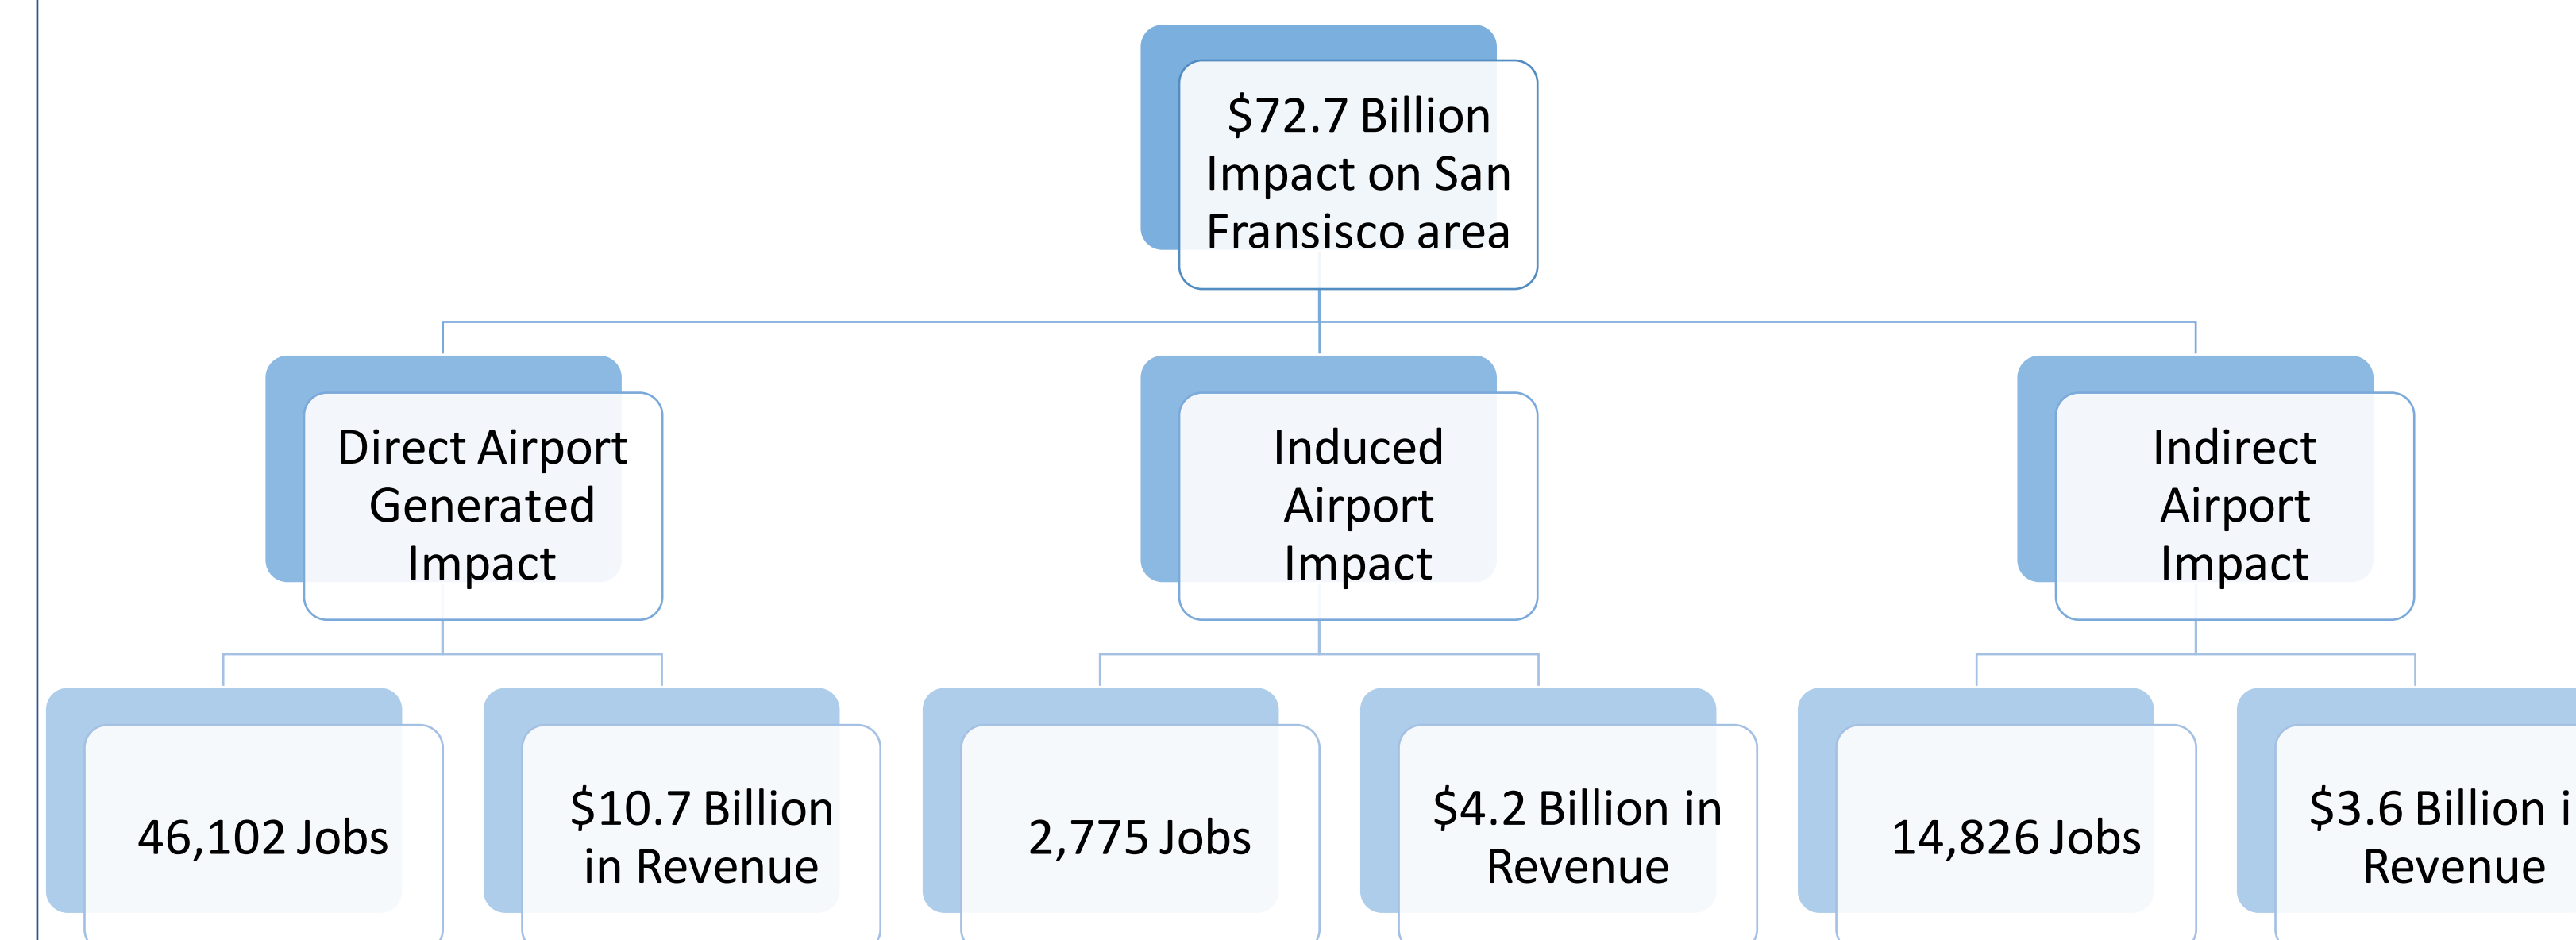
$72.7 Billion Impact on San Fransisco area

Direct Airport Generated Impact

Induced Airport Impact

Indirect Airport Impact

46,102 Jobs

$10.7 Billion in Revenue

2,775 Jobs

$4.2 Billion in Revenue

14,826 Jobs

$3.6 Billion i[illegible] Revenue